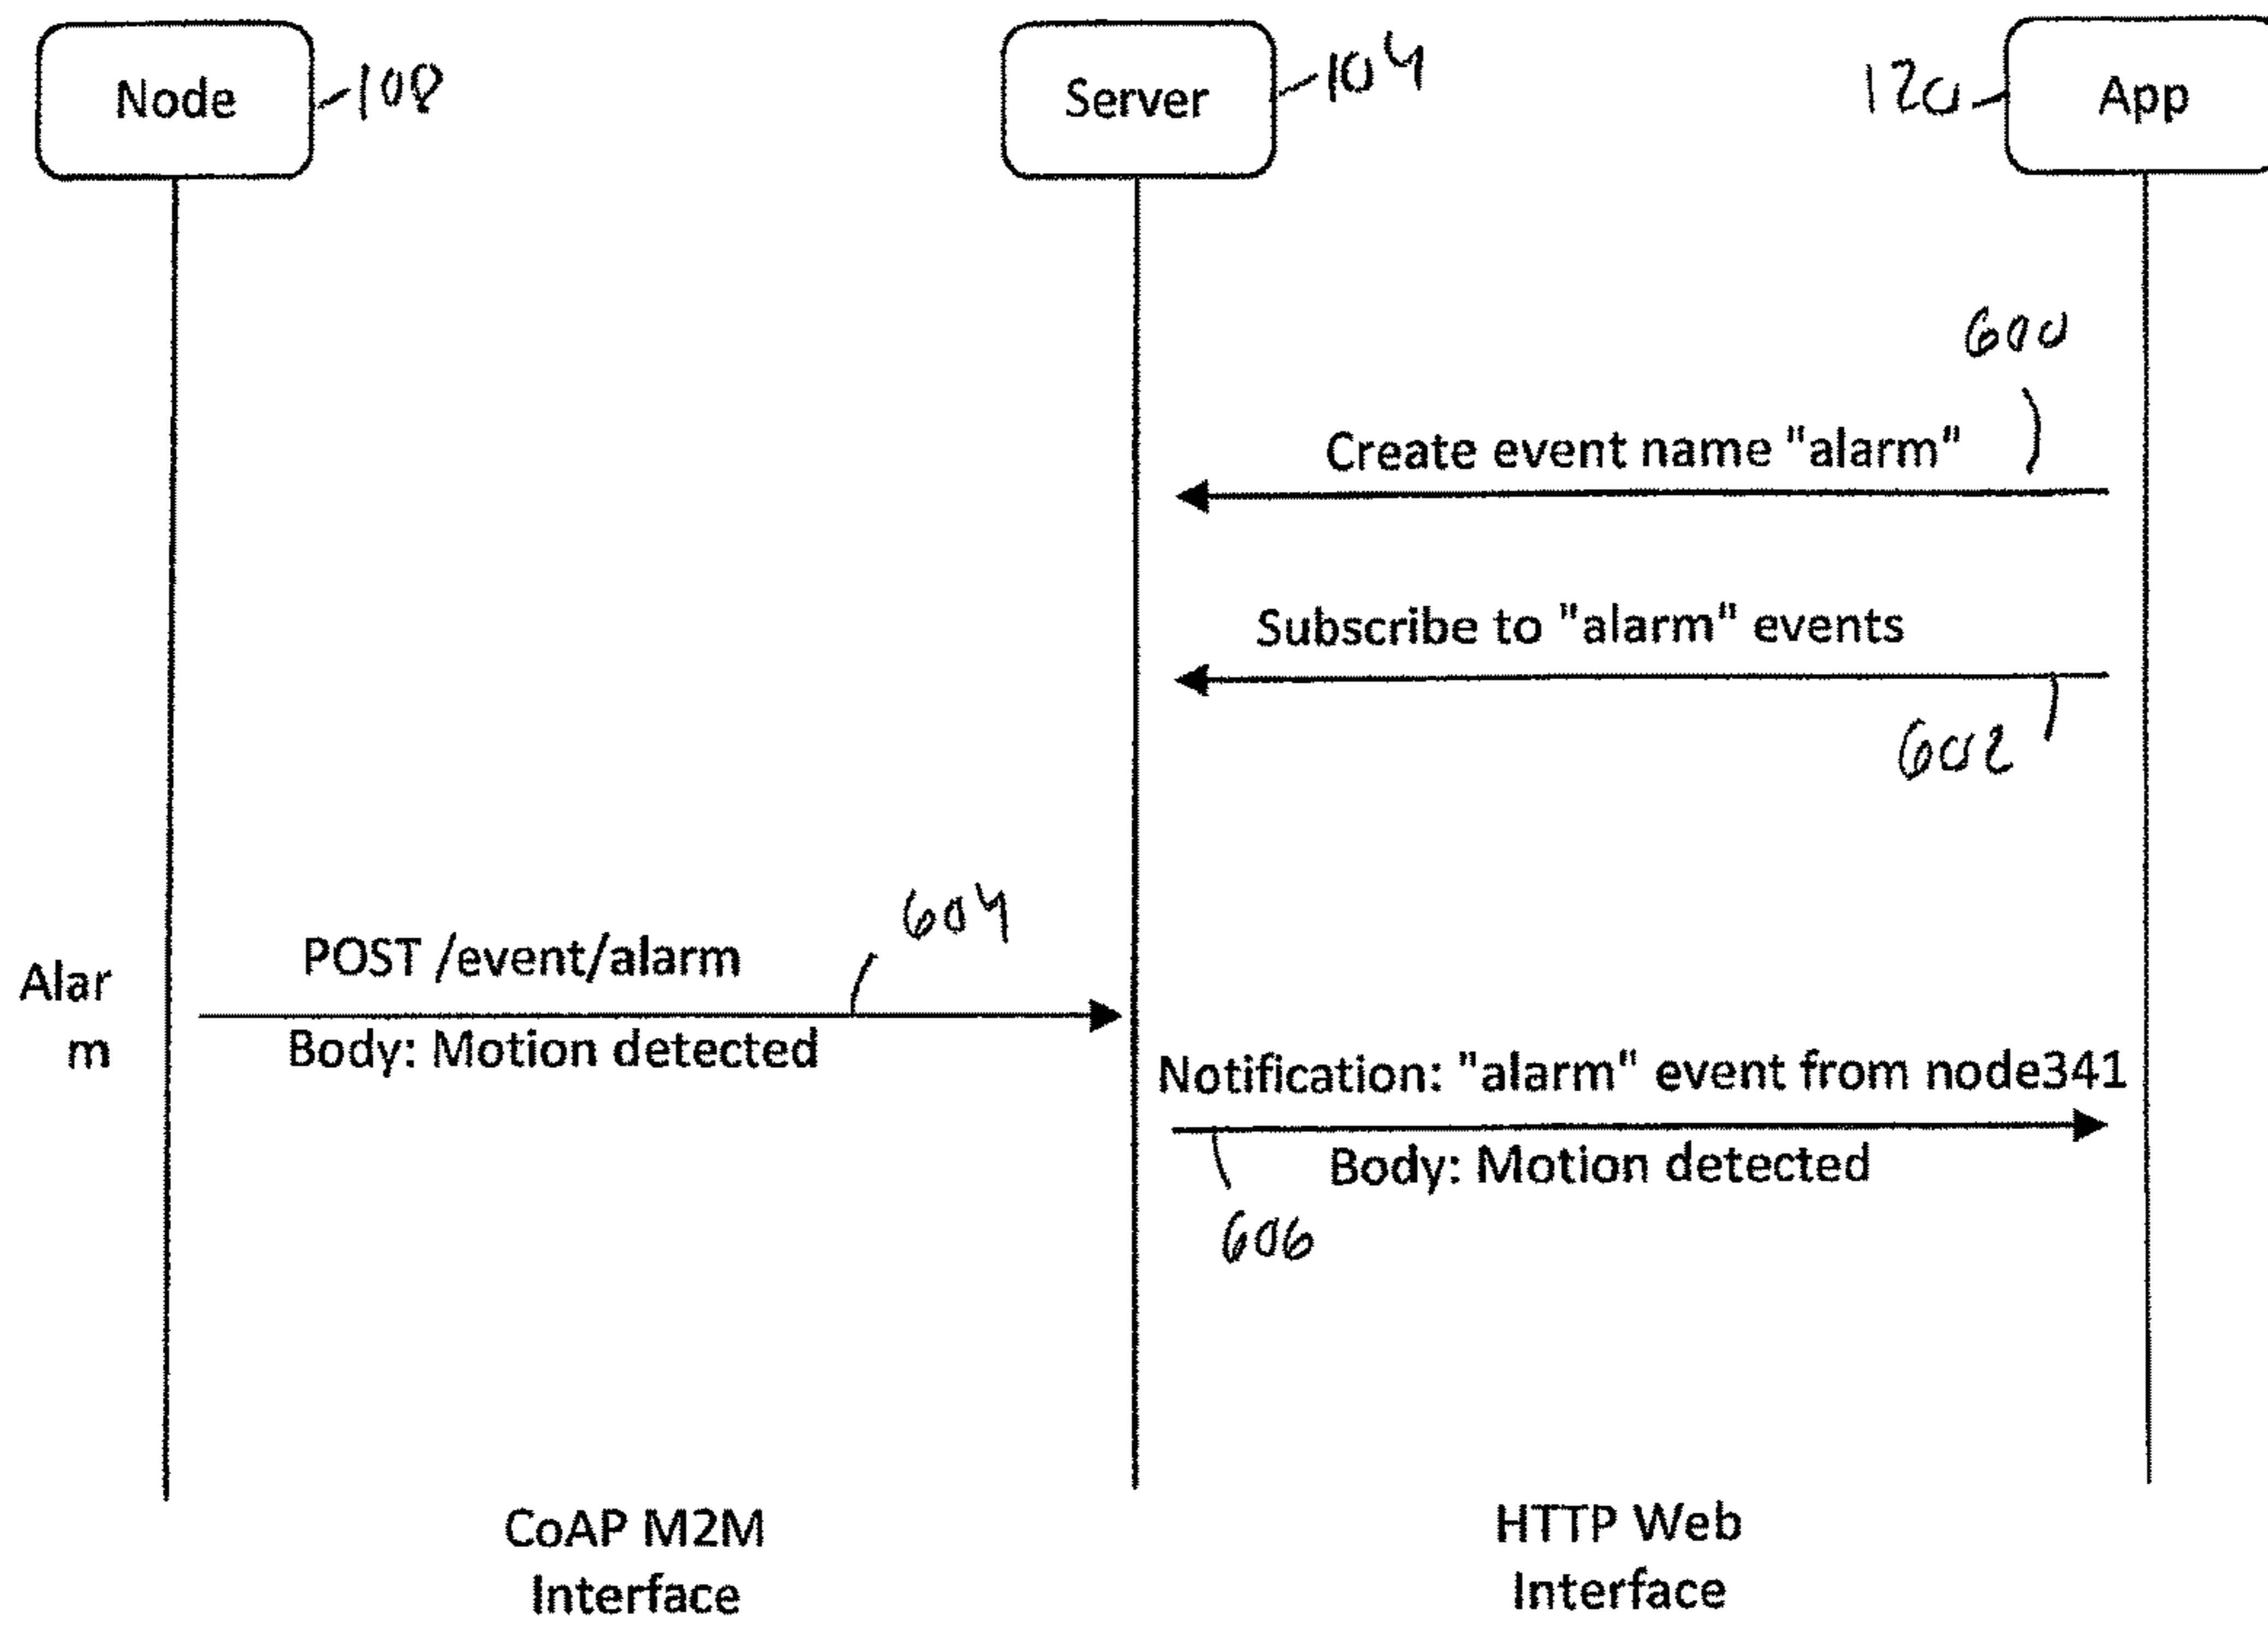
Node 108

Server 104

120 App

600

Create event name "alarm"

Subscribe to "alarm" events

602

604

POST /event/alarm

Alar m

Body: Motion detected

Notification: "alarm" event from node341

Body: Motion detected

606

CoAP M2M Interface

HTTP Web Interface